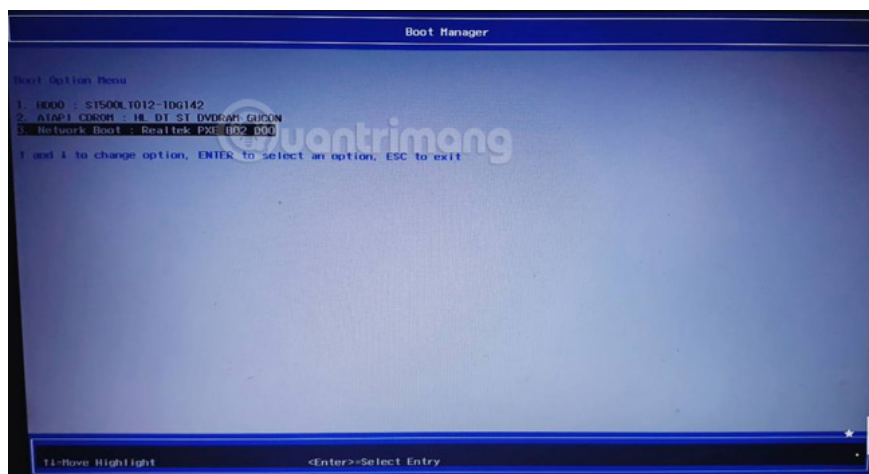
Boot Manager

Boot Option Menu

1. HDD0 : ST500LT012-1DG142
2. ATAPI CDROM : HL DT ST DVDRAM GUC0N
3. Network Boot : Realtek PXE B02 D00

↑ and ↓ to change option, ENTER to select an option, ESC to exit

Quantrimang

↑↓=Move Highlight <Enter>=Select Entry